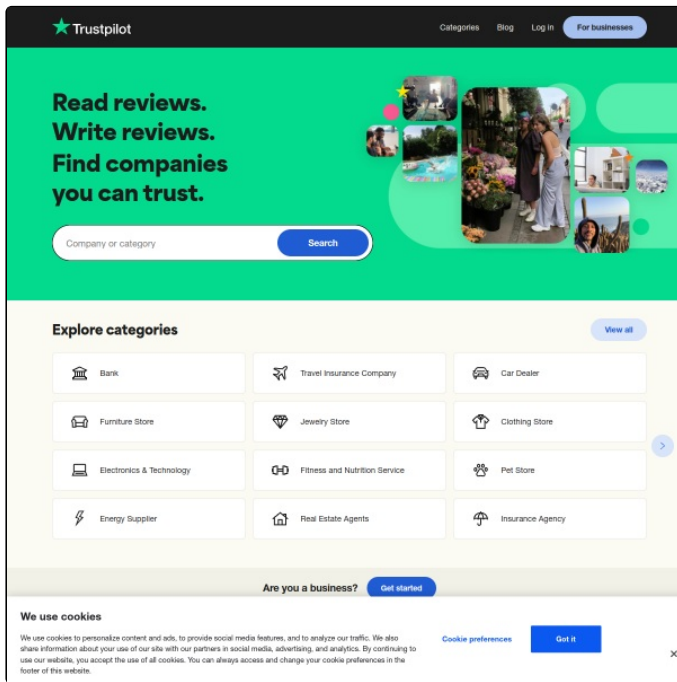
Trustpilot

Categories Blog Log in For businesses

Read reviews. Write reviews. Find companies you can trust.

Company or category Search

Explore categories

View all

Bank
Travel Insurance Company
Car Dealer
Furniture Store
Jewelry Store
Clothing Store
Electronics & Technology
Fitness and Nutrition Service
Pet Store
Energy Supplier
Real Estate Agents
Insurance Agency

Are you a business? Get started

We use cookies

We use cookies to personalize content and ads, to provide social media features, and to analyze our traffic. We also share information about your use of our site with our partners in social media, advertising, and analytics. By continuing to use our website, you accept the use of all cookies. You can always access and change your cookie preferences in the footer of this website.

Cookie preferences

Got it

×